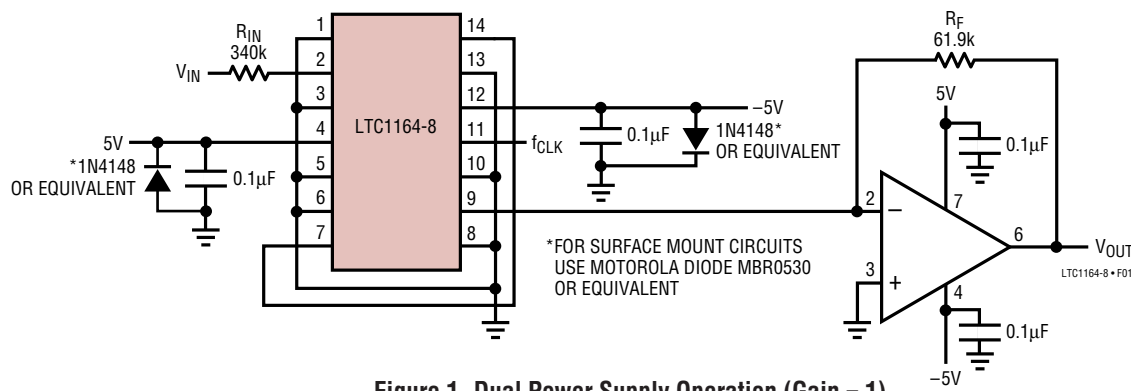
$R_{IN}$
340k
$V_{IN}$
1
2
3
4
5
6
7
LTC1164-8
14
13
12
11
10
9
8
5V
*1N4148
OR EQUIVALENT
0.1μF
$f_{CLK}$
0.1μF
–5V
1N4148*
OR EQUIVALENT
$R_F$
61.9k
5V
0.1μF
2
–
7
3
+
6
4
0.1μF
–5V
$V_{OUT}$
*FOR SURFACE MOUNT CIRCUITS USE MOTOROLA DIODE MBR0530 OR EQUIVALENT
LTC1164-8 • F01

Figure 1. Dual Power Supply Operation (Gain = 1)